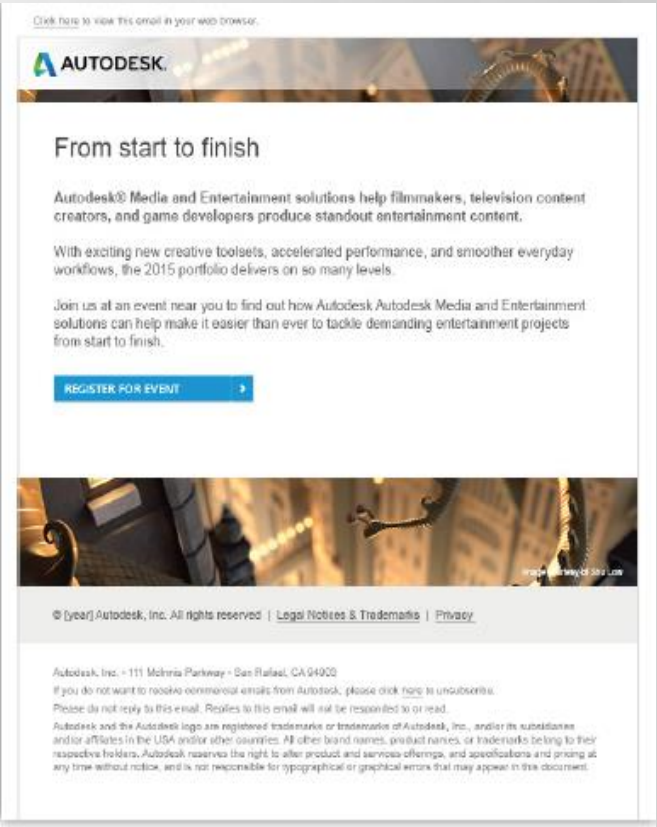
Click here to view this email in your web browser.

AUTODESK.

From start to finish

Autodesk® Media and Entertainment solutions help filmmakers, television content creators, and game developers produce standout entertainment content.

With exciting new creative toolsets, accelerated performance, and smoother everyday workflows, the 2015 portfolio delivers on so many levels.

Join us at an event near you to find out how Autodesk Autodesk Media and Entertainment solutions can help make it easier than ever to tackle demanding entertainment projects from start to finish.

REGISTER FOR EVENT

Image courtesy of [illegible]

© [year] Autodesk, Inc. All rights reserved | Legal Notices & Trademarks | Privacy

Autodesk, Inc. • 111 McInnis Parkway • San Rafael, CA 94903

If you do not want to receive commercial emails from Autodesk, please click here to unsubscribe.

Please do not reply to this email. Replies to this email will not be responded to or read.

Autodesk and the Autodesk logo are registered trademarks or trademarks of Autodesk, Inc., and/or its subsidiaries and/or affiliates in the USA and/or other countries. All other brand names, product names, or trademarks belong to their respective holders. Autodesk reserves the right to alter product and services offerings, and specifications and pricing at any time without notice, and is not responsible for typographical or graphical errors that may appear in this document.